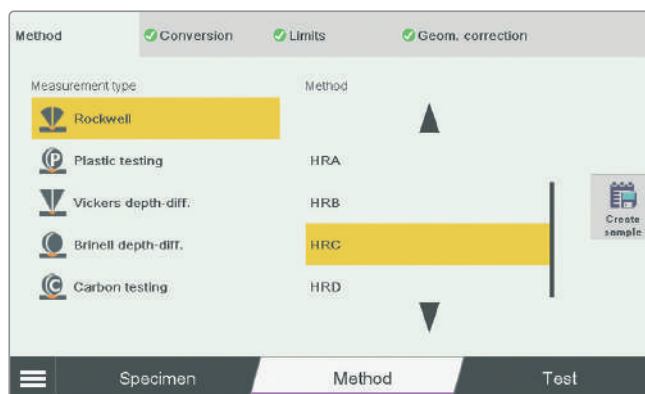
Method
Conversion
Limits
Geom. correction

Measurement type
Method

Rockwell
Plastic testing
Vickers depth-diff.
Brinell depth-diff.
Carbon testing

HRA
HRB
HRC
HRD

Create sample

Specimen
Method
Test